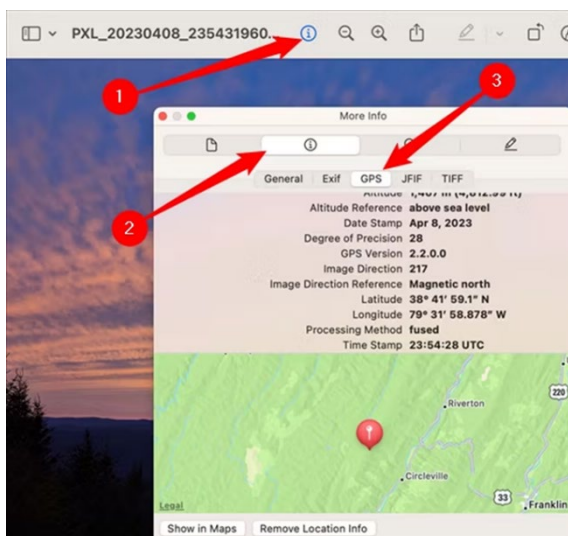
PXL_20230408_235431960...

1

3

More Info

2

General Exif GPS JFIF TIFF

Altitude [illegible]
Altitude Reference above sea level
Date Stamp Apr 8, 2023
Degree of Precision 28
GPS Version 2.2.0.0
Image Direction 217
Image Direction Reference Magnetic north
Latitude 38° 41' 59.1" N
Longitude 79° 31' 58.878" W
Processing Method fused
Time Stamp 23:54:28 UTC

Riverton
220
Circleville
33
Franklin
Legal

Show in Maps
Remove Location Info